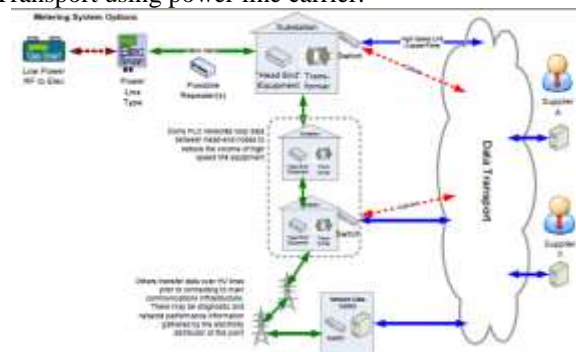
Transport using power-line carrier.

Metering System Options

Low Power RF to Elec

Power Line Type

Possible Repeater(s)

Substation

"Head End" Equipment

Transformer

Switch

High Speed Link Copper/Fibre

Data Transport

Supplier A

Supplier B

Some PLC networks loop data between head-end nodes to reduce the volume of high speed link equipment

Switch

Others transfer data over HV lines prior to connecting to main communications infrastructure. There may be diagnostic and network performance information gathered by the electricity distributor at this point

Network Data Centre

Switch